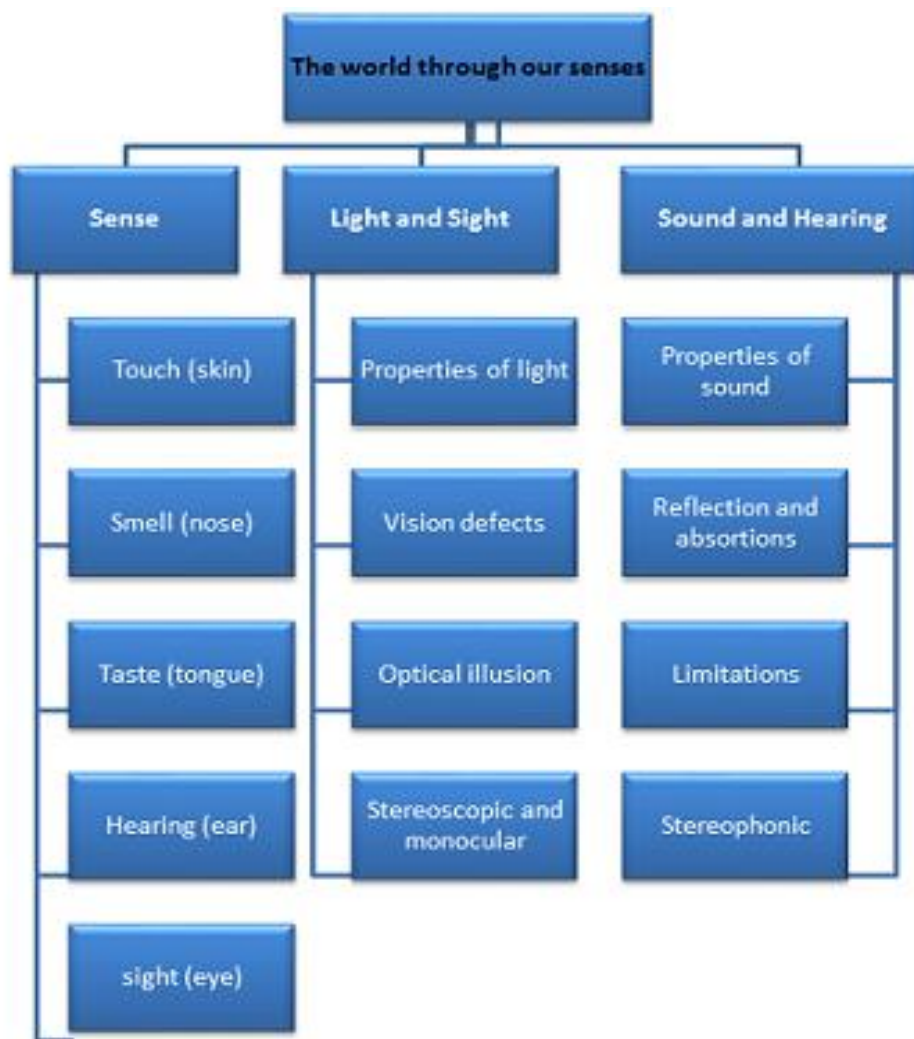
The world through our senses

Sense

Touch (skin)

Smell (nose)

Taste (tongue)

Hearing (ear)

sight (eye)

Light and Sight

Properties of light

Vision defects

Optical illusion

Stereoscopic and monocular

Sound and Hearing

Properties of sound

Reflection and absortions

Limitations

Stereophonic